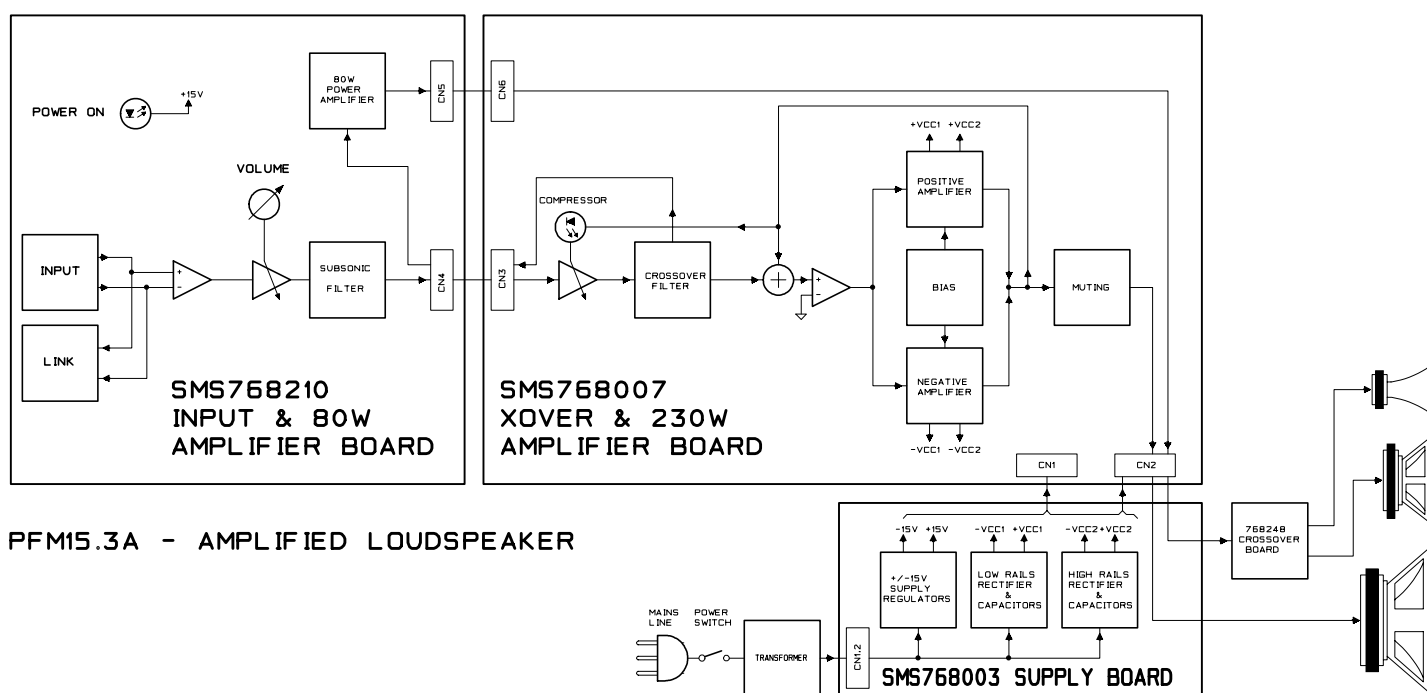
POWER ON

+15V

80W POWER AMPLIFIER

CN5

VOLUME

INPUT

+

-

SUBSONIC FILTER

CN4

LINK

SMS768210
INPUT & 80W
AMPLIFIER BOARD

CN6

+VCC1 +VCC2

POSITIVE AMPLIFIER

COMPRESSOR

CN3

CROSSOVER FILTER

+

-

BIAS

MUTING

NEGATIVE AMPLIFIER

-VCC1 -VCC2

SMS768007
XOVER & 230W
AMPLIFIER BOARD

CN1

CN2

PFM15.3A - AMPLIFIED LOUDSPEAKER

-15V +15V

+/-15V SUPPLY REGULATORS

-VCC1 +VCC1

LOW RAILS RECTIFIER & CAPACITORS

-VCC2 +VCC2

HIGH RAILS RECTIFIER & CAPACITORS

768248 CROSSOVER BOARD

MAINS LINE

POWER SWITCH

TRANSFORMER

CN1.2

SMS768003 SUPPLY BOARD